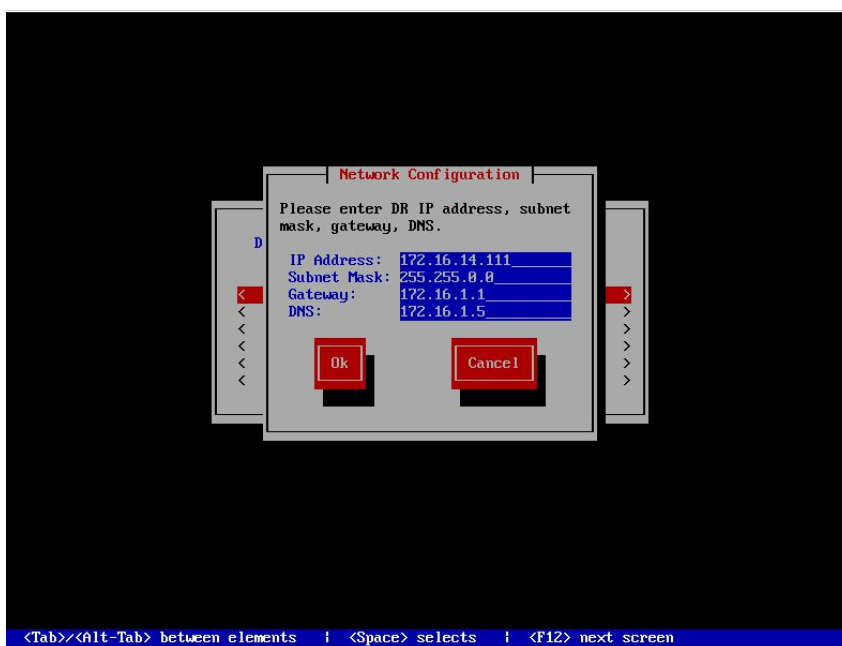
Network Configuration

Please enter DR IP address, subnet mask, gateway, DNS.

D

IP Address: 172.16.14.111
Subnet Mask: 255.255.0.0
Gateway: 172.16.1.1
DNS: 172.16.1.5

Ok

Cancel

<Tab>/<Alt-Tab> between elements | <Space> selects | <F12> next screen